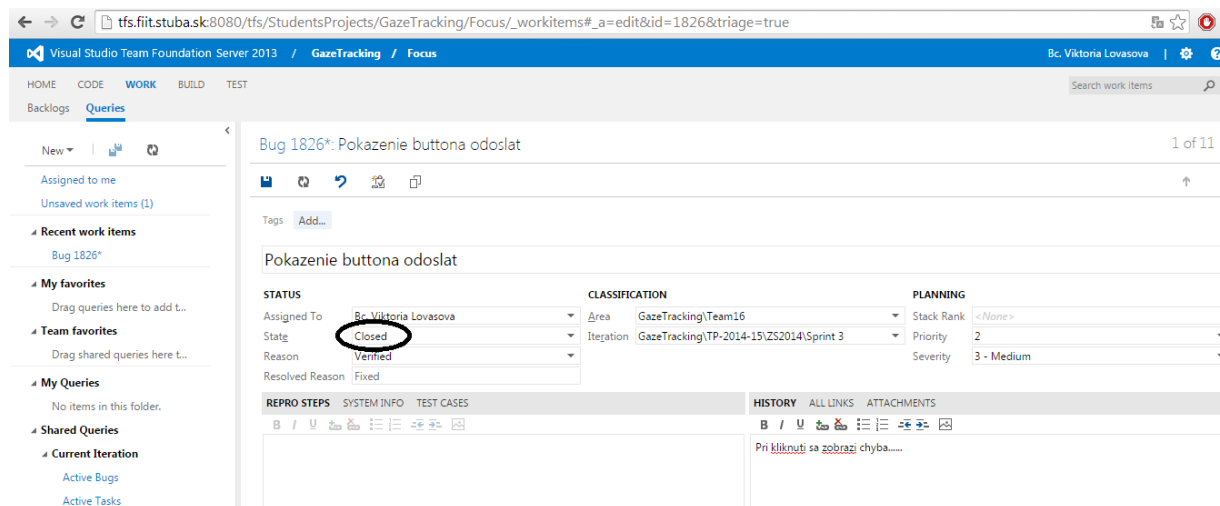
tfs.fiit.stuba.sk:8080/tfs/StudentsProjects/GazeTracking/Focus/_workitems#_a=edit&id=1826&triage=true

Visual Studio Team Foundation Server 2013 / GazeTracking / Focus

Bc. Viktoria Lovasova |

HOME CODE WORK BUILD TEST

Backlogs Queries

Search work items

New

Assigned to me

Unsaved work items (1)

Recent work items

Bug 1826*

My favorites

Drag queries here to add t...

Team favorites

Drag shared queries here t...

My Queries

No items in this folder.

Shared Queries

Current Iteration

Active Bugs

Active Tasks

Bug 1826*: Pokazenie buttona odoslat

1 of 11

Tags Add...

Pokazenie buttona odoslat

STATUS

Assigned To Bc. Viktoria Lovasova

State Closed

Reason Verified

Resolved Reason Fixed

CLASSIFICATION

Area GazeTracking\Team16

Iteration GazeTracking\TP-2014-15\ZS2014\Sprint 3

PLANNING

Stack Rank <None>

Priority 2

Severity 3 - Medium

REPRO STEPS SYSTEM INFO TEST CASES

HISTORY ALL LINKS ATTACHMENTS

Pri kliknuti sa zobrazi chyba......